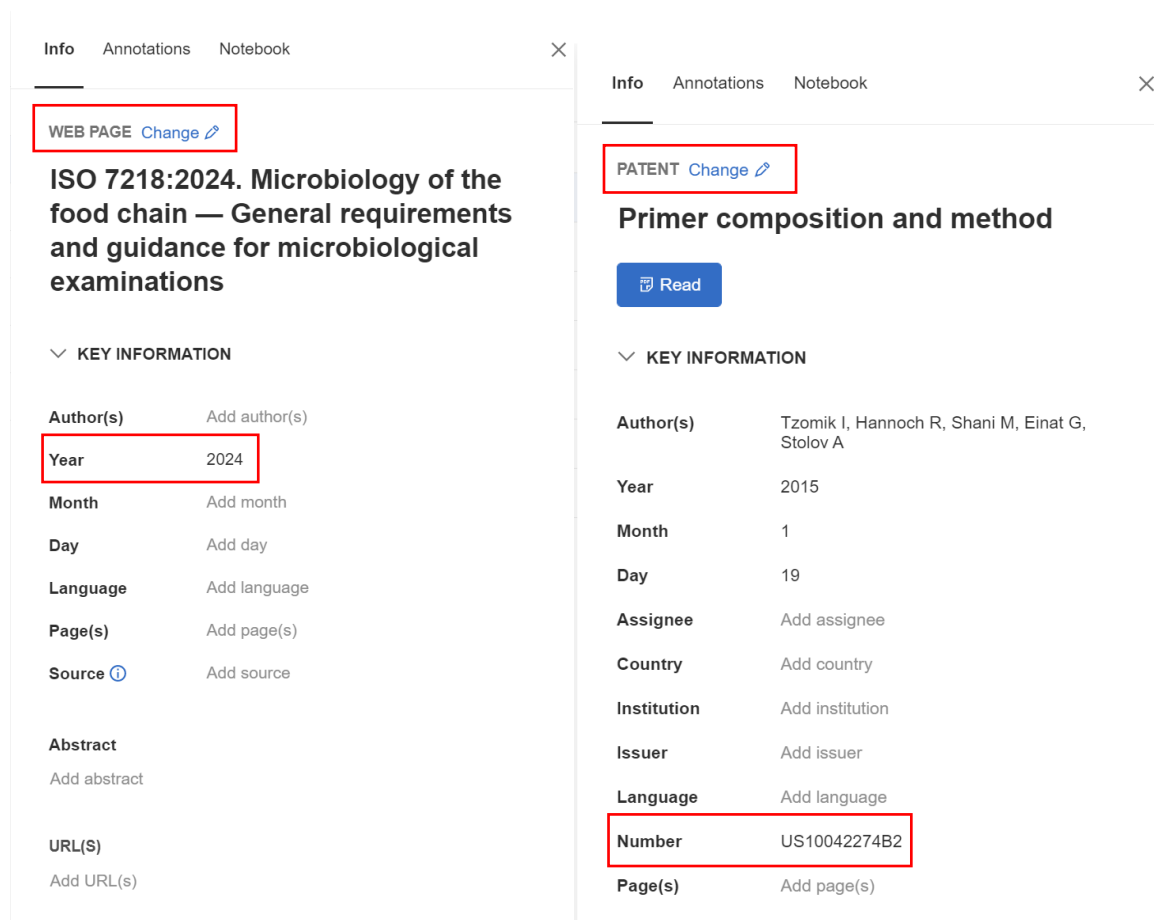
Info Annotations Notebook

WEB PAGE Change

ISO 7218:2024. Microbiology of the food chain — General requirements and guidance for microbiological examinations

KEY INFORMATION

| | |
|---|---|
| Author(s) | Add author(s) |
| Year | 2024 |
| Month | Add month |
| Day | Add day |
| Language | Add language |
| Page(s) | Add page(s) |
| Source | Add source |

Abstract
Add abstract

URL(S)
Add URL(s)

Info Annotations Notebook

PATENT Change

Primer composition and method

Read

KEY INFORMATION

| | |
|---|---|
| Author(s) | Tzomik I, Hannoch R, Shani M, Einat G, Stolov A |
| Year | 2015 |
| Month | 1 |
| Day | 19 |
| Assignee | Add assignee |
| Country | Add country |
| Institution | Add institution |
| Issuer | Add issuer |
| Language | Add language |
| Number | US10042274B2 |
| Page(s) | Add page(s) |